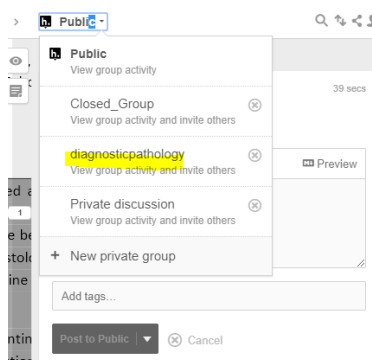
Public

Public
View group activity

Closed_Group
View group activity and invite others

diagnosticpathology
View group activity and invite others

Private discussion
View group activity and invite others

+ New private group

39 secs

Preview

Add tags...

Post to Public

Cancel